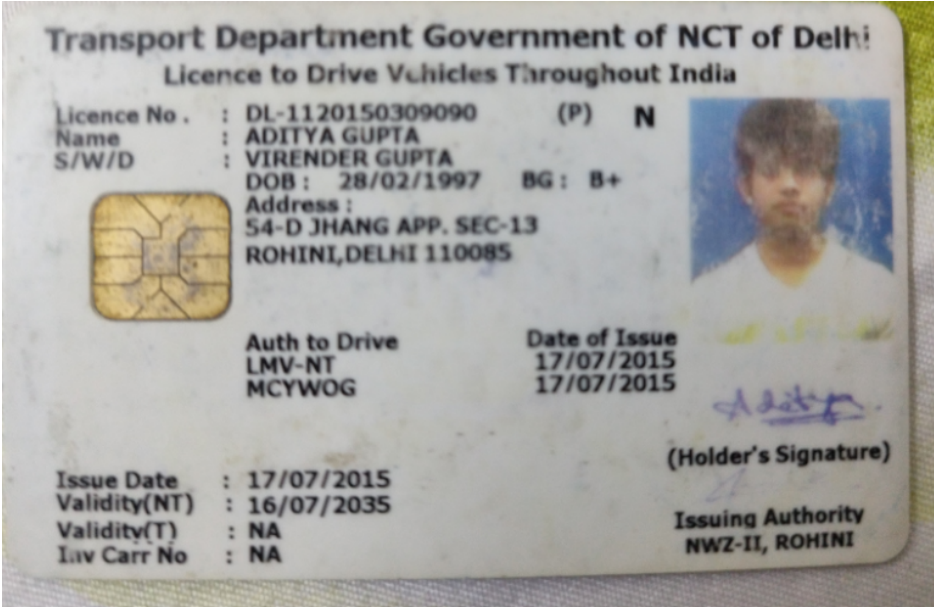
Transport Department Government of NCT of Delhi
Licence to Drive Vehicles Throughout India

Licence No. : DL-1120150309090 (P) N
Name : ADITYA GUPTA
S/W/D : VIRENDER GUPTA
DOB : 28/02/1997 BG : B+
Address :
54-D JHANG APP. SEC-13
ROHINI,DELHI 110085

Auth to Drive
LMV-NT
MCYWOG

Date of Issue
17/07/2015
17/07/2015

Aditya

(Holder's Signature)

Issue Date : 17/07/2015
Validity(NT) : 16/07/2035
Validity(T) : NA
Inv Carr No : NA

Issuing Authority
NWZ-II, ROHINI